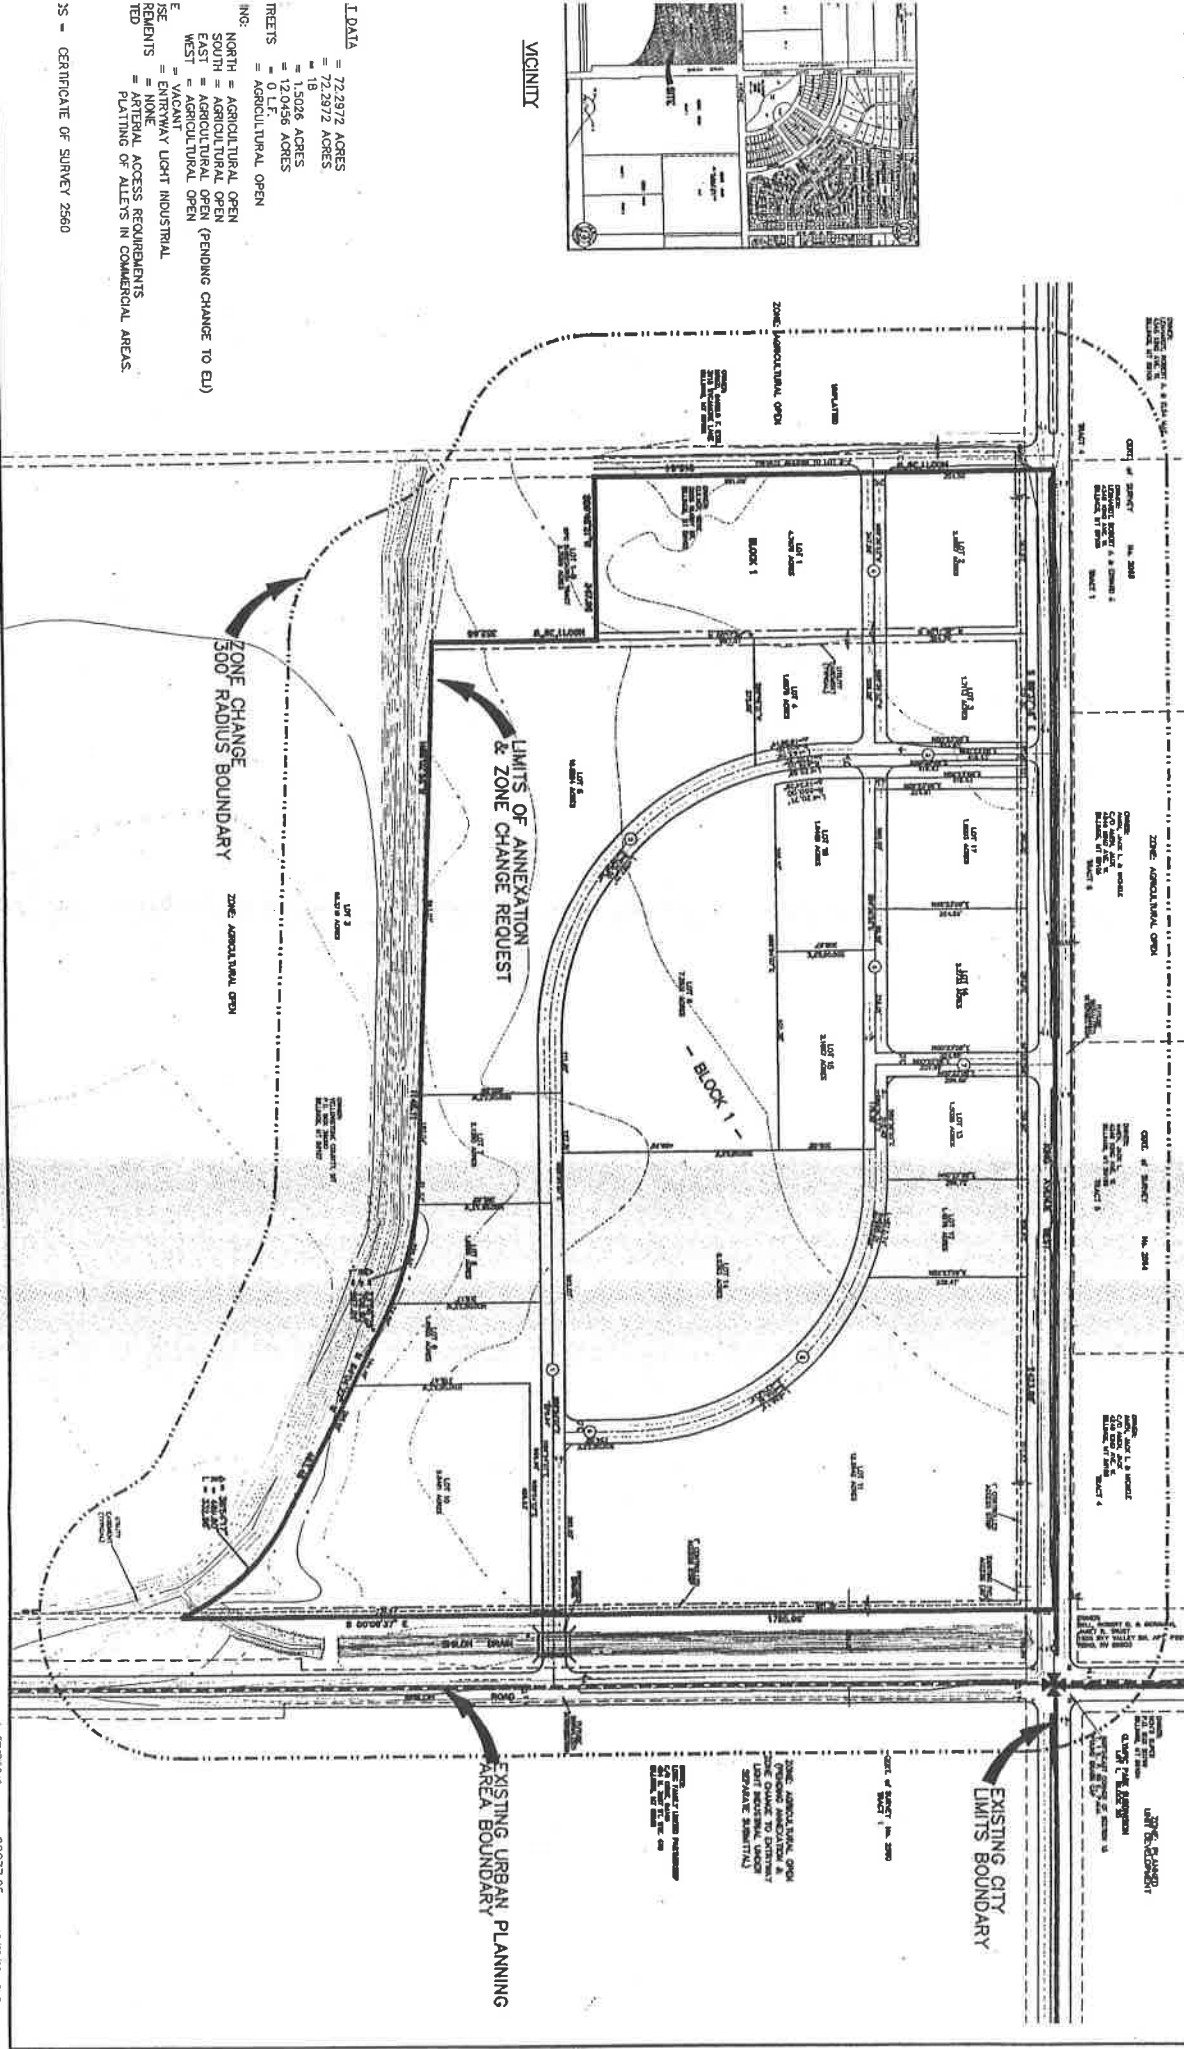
VICINITY

SITE

T DATA = 72.2972 ACRES
= 72.2972 ACRES
= 18
= 1.5026 ACRES
= 12.0456 ACRES
TREETS = 0 L.F.
= AGRICULTURAL OPEN
ING:
NORTH = AGRICULTURAL OPEN
SOUTH = AGRICULTURAL OPEN
EAST = AGRICULTURAL OPEN (PENDING CHANGE TO EL)
WEST = AGRICULTURAL OPEN
E = VACANT
JSE = ENTRYWAY LIGHT INDUSTRIAL
REMENTS = NONE
TED = ARTERIAL ACCESS REQUIREMENTS
PLATTING OF ALLEYS IN COMMERCIAL AREAS.

S - CERTIFICATE OF SURVEY 2560

ZONE: AGRICULTURAL OPEN

UNPLATTED

CERT. of SURVEY No. 2560

BLOCK 1

LOT 1

LOT 2

LOT 3

LOT 4

LOT 5

LOT 6

LOT 7

LOT 8

LOT 9

LOT 10

LOT 11

LOT 12

LOT 13

LOT 15

LOT 16

LOT 17

ZONE: AGRICULTURAL OPEN

CERT. of SURVEY No. 2564

- BLOCK 1 -

LIMITS OF ANNEXATION & ZONE CHANGE REQUEST

ZONE CHANGE 300' RADIUS BOUNDARY

ZONE: AGRICULTURAL OPEN

LOT 3

S 00°06'37" E

1780.66'

SHILOH DRAIN

SHILOH ROAD

EXISTING CITY LIMITS BOUNDARY

ZONE: PLANNED UNIT DEVELOPMENT

CERT. of SURVEY No. 2560 TRACT 1

ZONE: AGRICULTURAL OPEN (PENDING ANNEXATION & ZONE CHANGE TO ENTRYWAY LIGHT INDUSTRIAL UNDER SEPARATE SUBMITTAL)

EXISTING URBAN PLANNING AREA BOUNDARY